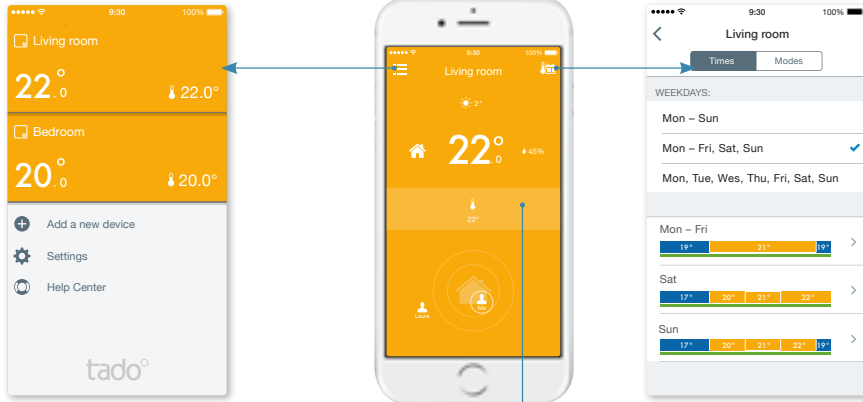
9:30 100%

Living room

22 °
. 0

22.0°

Bedroom

20 °
. 0

20.0°

Add a new device

Settings

Help Center

tado°

9:30 100%

Living room

2°

22 °
. 0

45%

22°

Laura

Me

9:30 100%

Living room

Times Modes

WEEKDAYS:

Mon – Sun

Mon – Fri, Sat, Sun

Mon, Tue, Wes, Thu, Fri, Sat, Sun

Mon – Fri

19° 21° 19°

Sat

17° 20° 21° 22°

Sun

17° 20° 21° 22° 19°